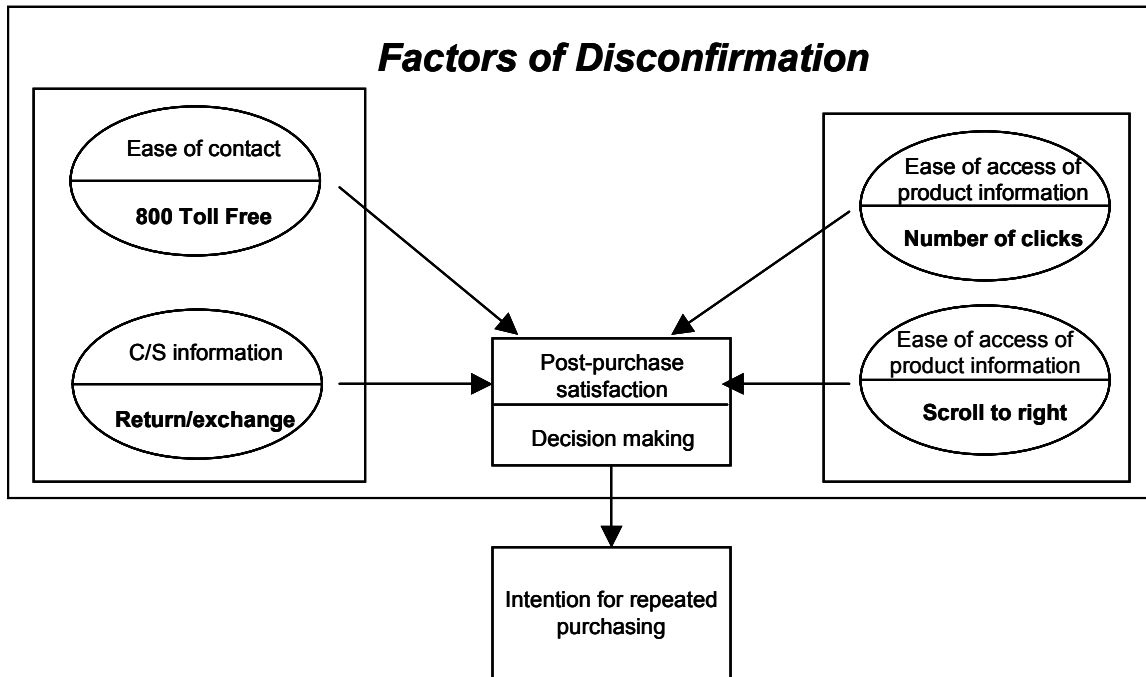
Factors of Disconfirmation

Ease of contact

800 Toll Free

C/S information

Return/exchange

Ease of access of product information

Number of clicks

Ease of access of product information

Scroll to right

Post-purchase satisfaction

Decision making

Intention for repeated purchasing